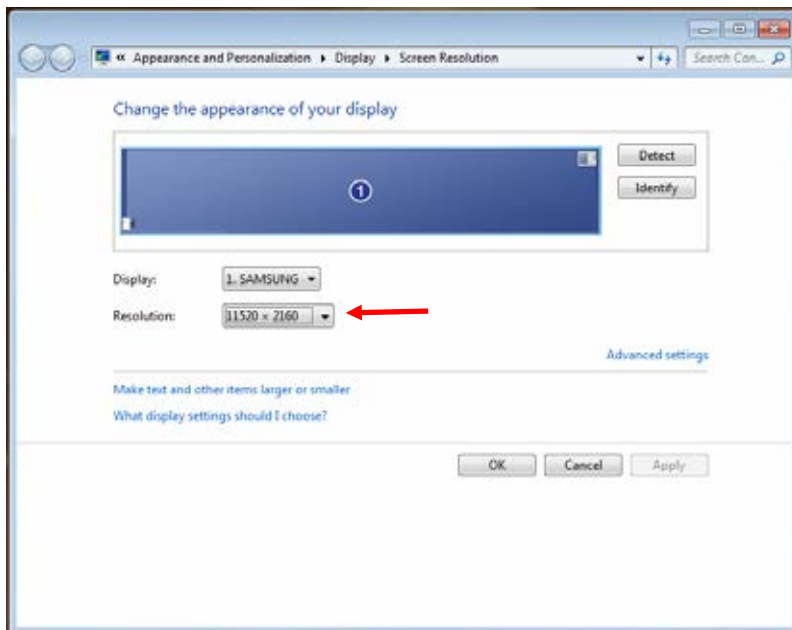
« Appearance and Personalization ▸ Display ▸ Screen Resolution

Search Con...

Change the appearance of your display

1

Detect

Identify

Display: 1. SAMSUNG

Resolution: 11520 × 2160

Advanced settings

Make text and other items larger or smaller

What display settings should I choose?

OK

Cancel

Apply